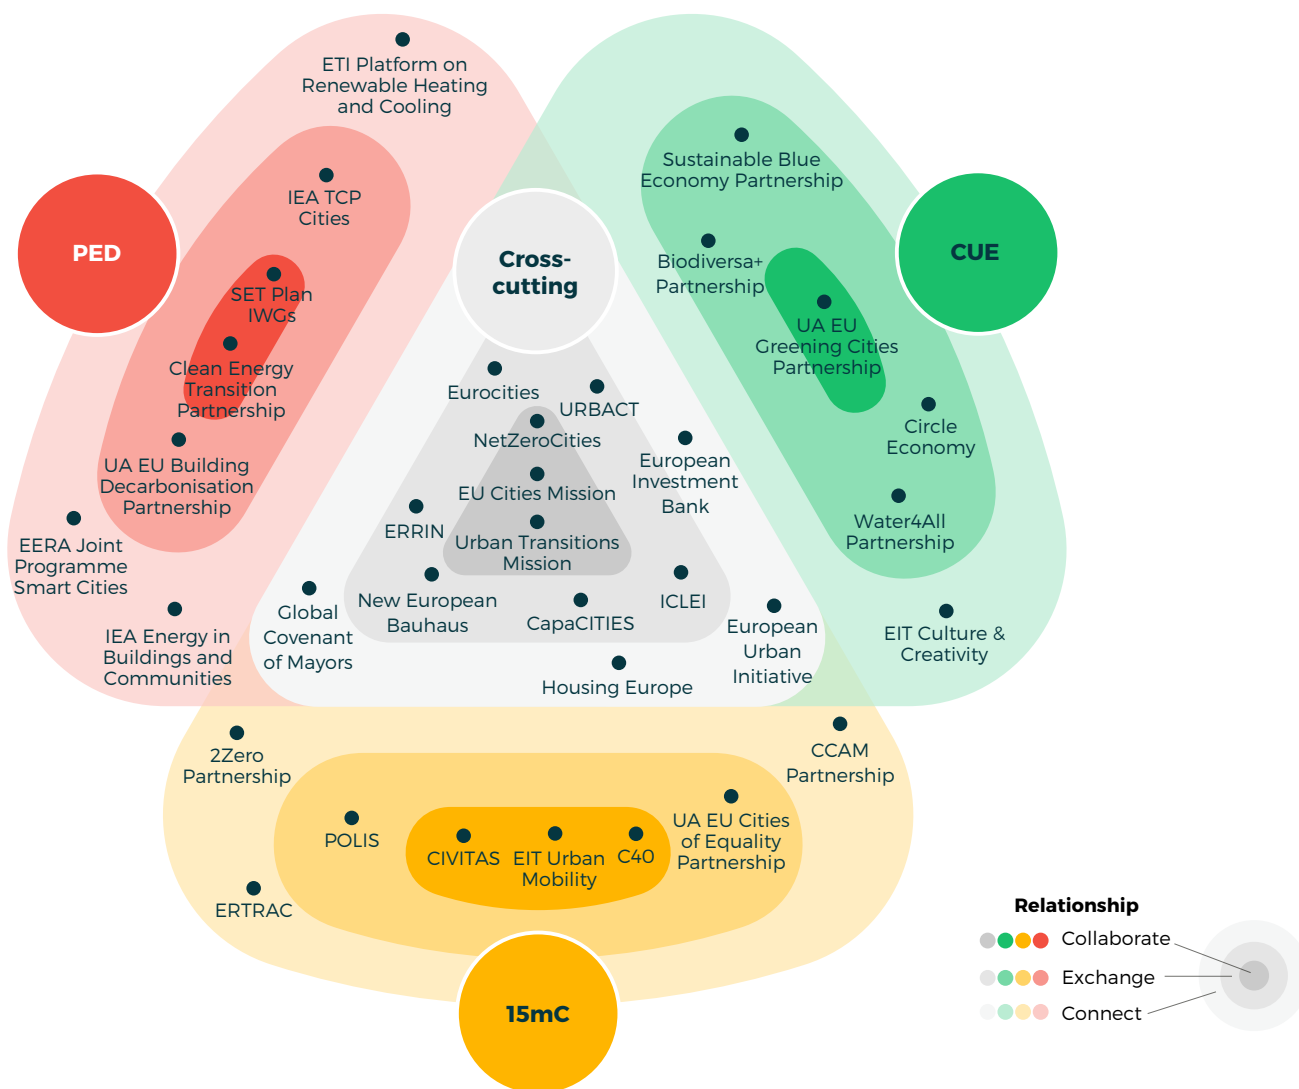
ETI Platform on Renewable Heating and Cooling

IEA TCP Cities

PED

SET Plan IWGs

Clean Energy Transition Partnership

UA EU Building Decarbonisation Partnership

EERA Joint Programme Smart Cities

IEA Energy in Buildings and Communities

Cross-cutting

Eurocities

URBACT

NetZeroCities

EU Cities Mission

European Investment Bank

ERRIN

Urban Transitions Mission

New European Bauhaus

CapaCITIES

ICLEI

Global Covenant of Mayors

Housing Europe

European Urban Initiative

Sustainable Blue Economy Partnership

CUE

Biodiversa+ Partnership

UA EU Greening Cities Partnership

Circle Economy

Water4All Partnership

EIT Culture & Creativity

2Zero Partnership

CCAM Partnership

POLIS

CIVITAS

EIT Urban Mobility

C40

UA EU Cities of Equality Partnership

ERTRAC

15mC

Relationship

Collaborate

Exchange

Connect